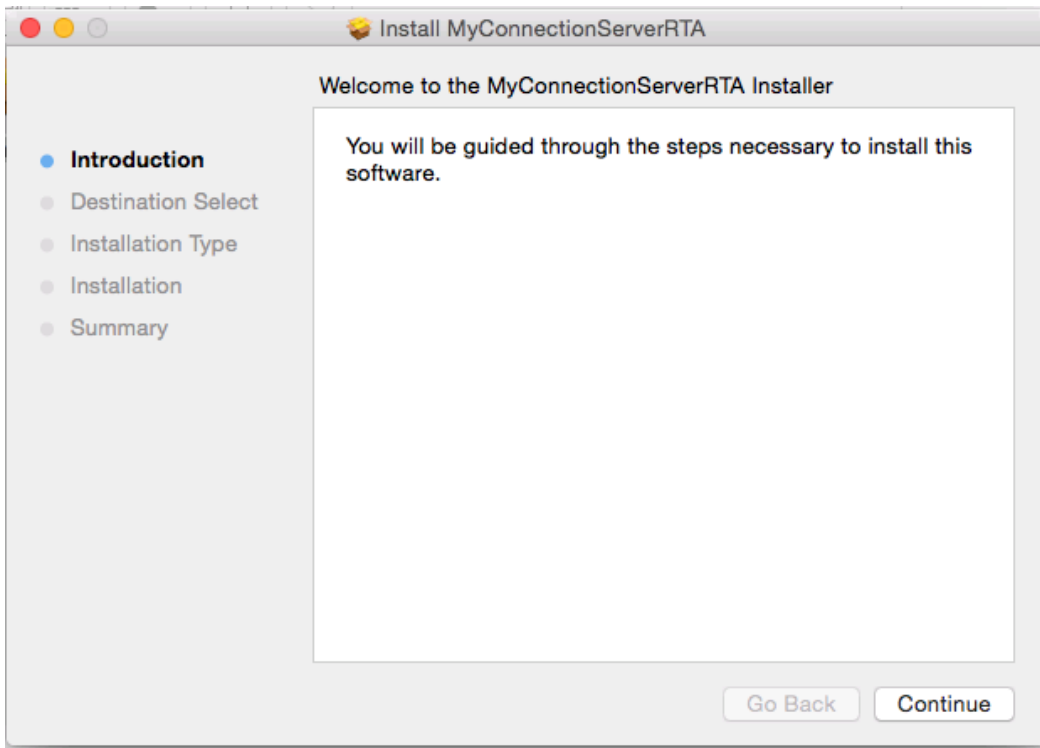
Install MyConnectionServerRTA

Welcome to the MyConnectionServerRTA Installer

Introduction
Destination Select
Installation Type
Installation
Summary

You will be guided through the steps necessary to install this software.

Go Back
Continue